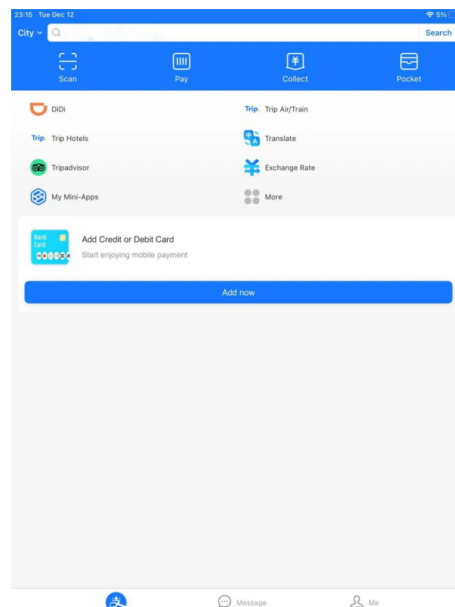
23:15 Tue Dec 12
5%

City
Search

Scan
Pay
Collect
Pocket

DiDi
Trip. Trip Air/Train
Trip. Trip Hotels
Translate
Tripadvisor
Exchange Rate
My Mini-Apps
More

Bank Card
Add Credit or Debit Card
Start enjoying mobile payment

Add now

Message
Me